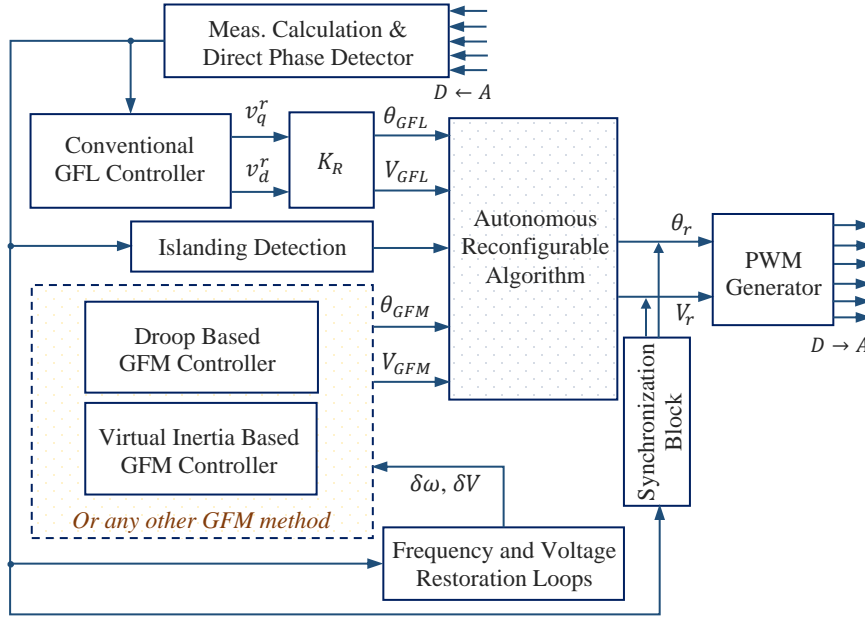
Meas. Calculation & Direct Phase Detector

$D \leftarrow A$

Conventional GFL Controller

$v_q^r$

$v_d^r$

$K_R$

$\theta_{GFL}$

$V_{GFL}$

Autonomous Reconfigurable Algorithm

$\theta_r$

$V_r$

PWM Generator

$D \rightarrow A$

Islanding Detection

Droop Based GFM Controller

$\theta_{GFM}$

$V_{GFM}$

Virtual Inertia Based GFM Controller

Synchronization Block

$\delta\omega$, $\delta V$

Or any other GFM method

Frequency and Voltage Restoration Loops